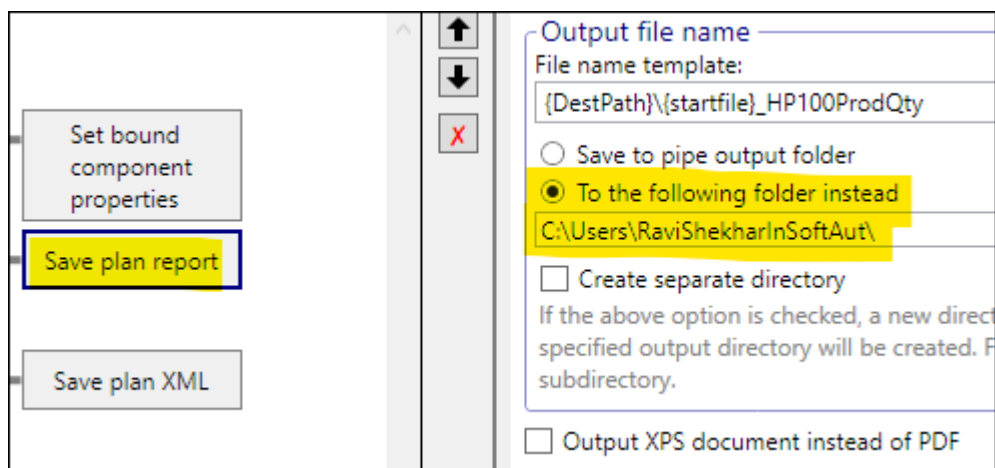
Set bound component properties

Save plan report

Save plan XML

X

Output file name

File name template:

{DestPath}\{startfile}_HP100ProdQty

Save to pipe output folder

To the following folder instead

C:\Users\RaviShekharInSoftAut\

Create separate directory

If the above option is checked, a new direct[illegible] specified output directory will be created. F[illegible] subdirectory.

Output XPS document instead of PDF